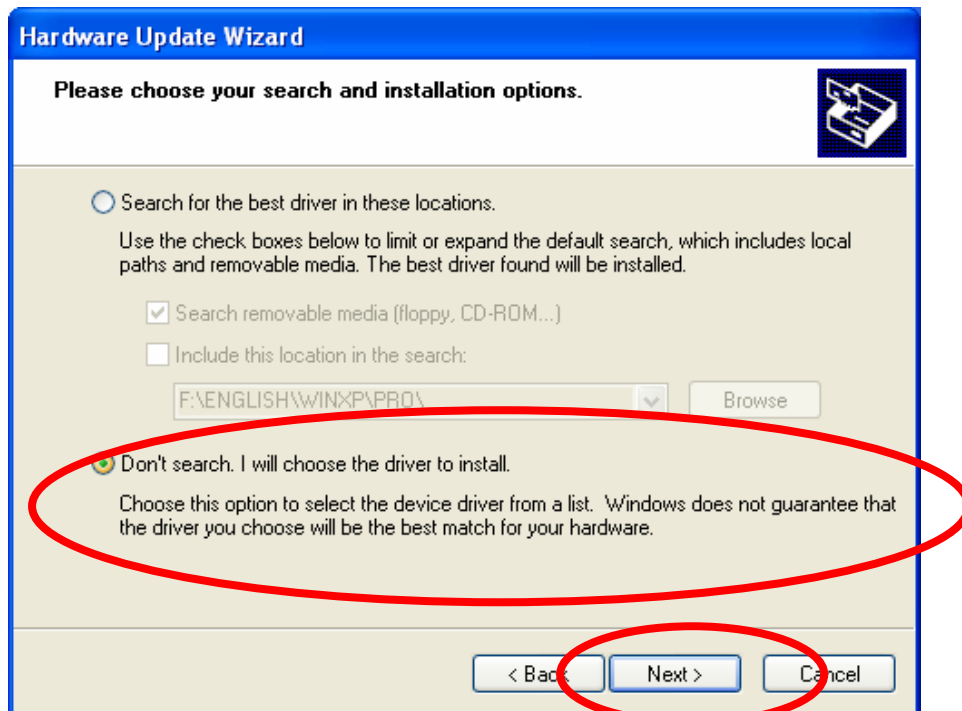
Hardware Update Wizard

Please choose your search and installation options.

Search for the best driver in these locations.

Use the check boxes below to limit or expand the default search, which includes local paths and removable media. The best driver found will be installed.

Search removable media (floppy, CD-ROM...)

Include this location in the search:

F:\ENGLISH\WINXP\PRO\

Browse

Don't search. I will choose the driver to install.

Choose this option to select the device driver from a list. Windows does not guarantee that the driver you choose will be the best match for your hardware.

< Back

Next >

Cancel